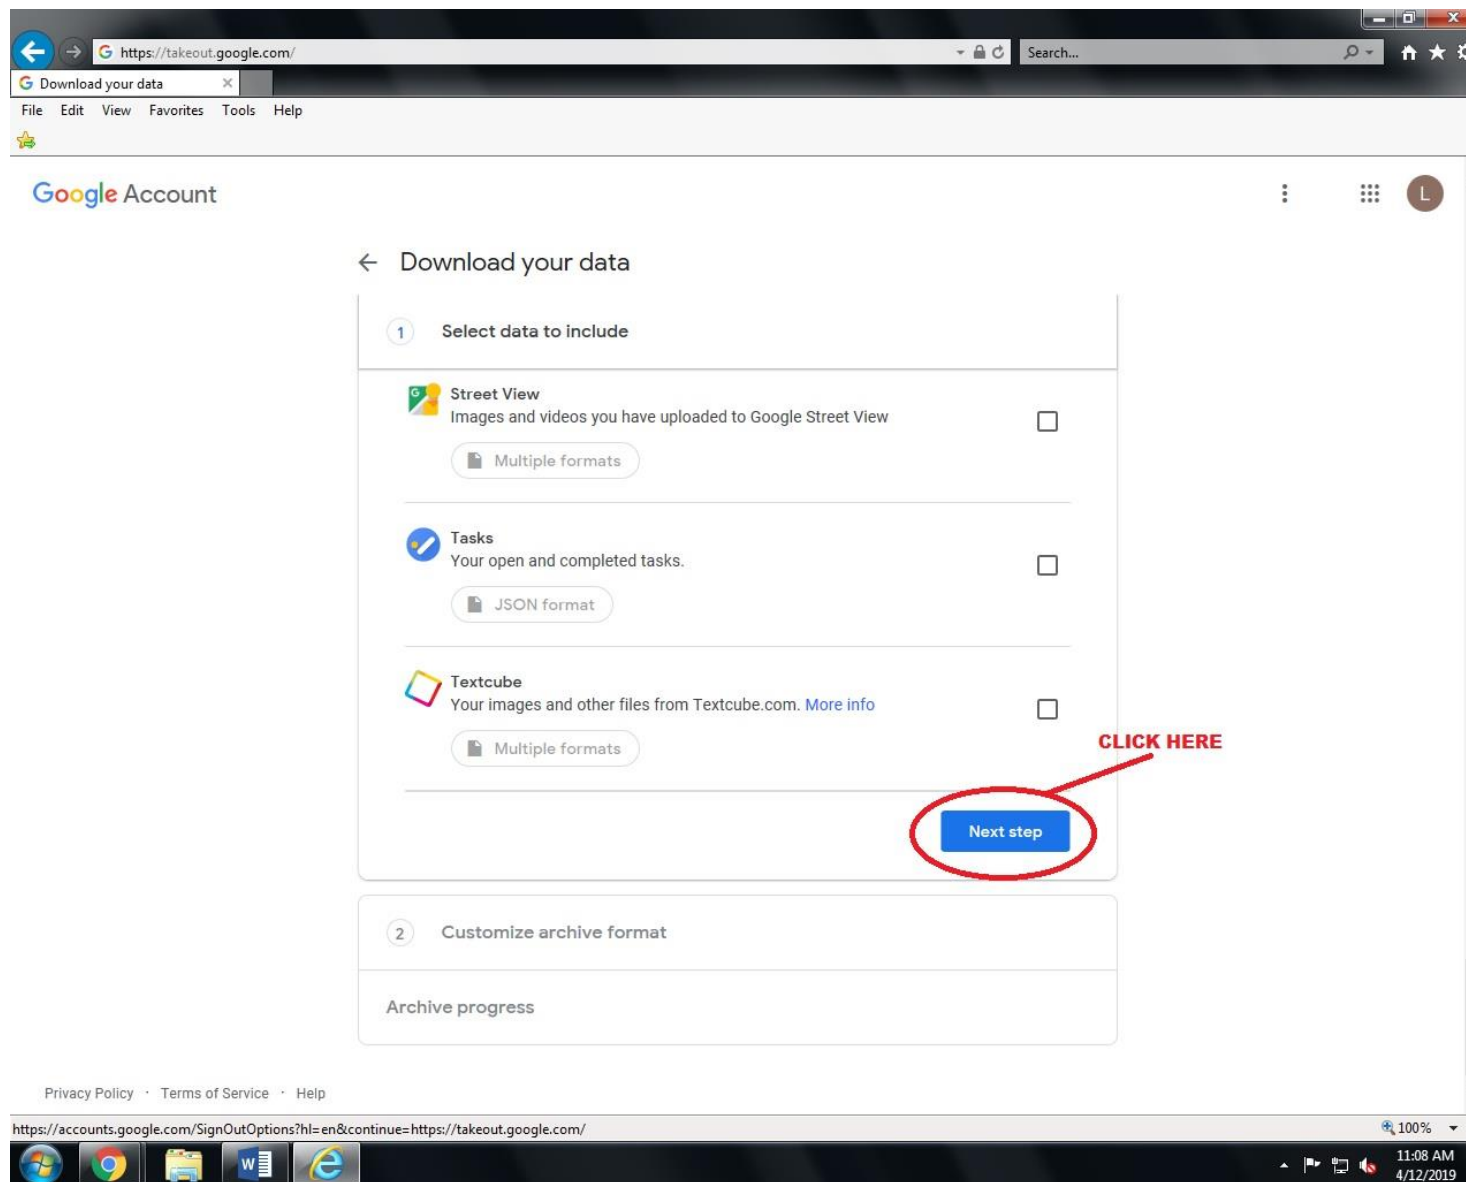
https://takeout.google.com/

Search...

Download your data

File Edit View Favorites Tools Help

Google Account

L

Download your data

1 Select data to include

Street View
Images and videos you have uploaded to Google Street View
Multiple formats

Tasks
Your open and completed tasks.
JSON format

Textcube
Your images and other files from Textcube.com. More info
Multiple formats

CLICK HERE

Next step

2 Customize archive format

Archive progress

Privacy Policy · Terms of Service · Help

https://accounts.google.com/SignOutOptions?hl=en&continue=https://takeout.google.com/

100%

11:08 AM
4/12/2019